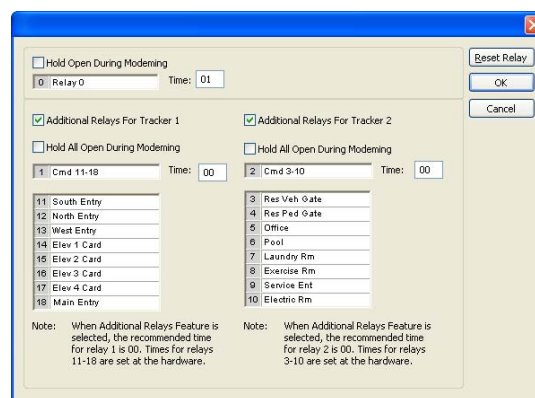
Hold Open During Modeming

0 Relay 0

Time: 01

Reset Relay

OK

Cancel

Additional Relays For Tracker 1

Hold All Open During Modeming

1 Cmd 11-18

Time: 00

| | |
|---|---|
| 11 | South Entry |
| 12 | North Entry |
| 13 | West Entry |
| 14 | Elev 1 Card |
| 15 | Elev 2 Card |
| 16 | Elev 3 Card |
| 17 | Elev 4 Card |
| 18 | Main Entry |

Note: When Additional Relays Feature is selected, the recommended time for relay 1 is 00. Times for relays 11-18 are set at the hardware.

Additional Relays For Tracker 2

Hold All Open During Modeming

2 Cmd 3-10

Time: 00

| | |
|---|---|
| 3 | Res Veh Gate |
| 4 | Res Ped Gate |
| 5 | Office |
| 6 | Pool |
| 7 | Laundry Rm |
| 8 | Exercise Rm |
| 9 | Service Ent |
| 10 | Electric Rm |

Note: When Additional Relays Feature is selected, the recommended time for relay 2 is 00. Times for relays 3-10 are set at the hardware.